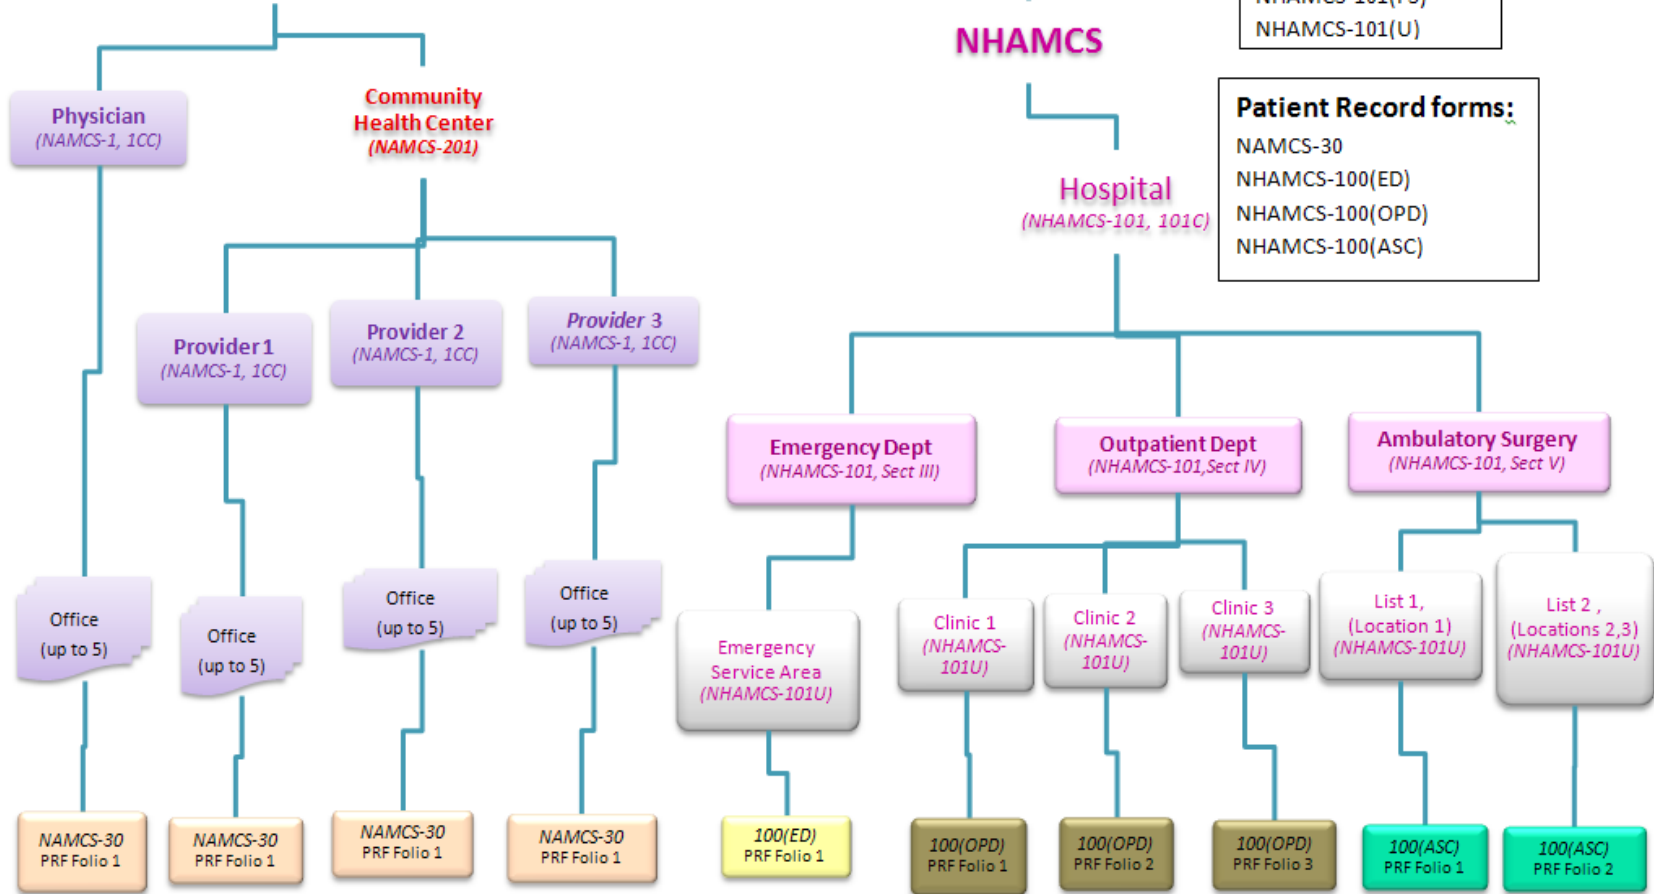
NHAMCS-101(U)

NHAMCS

Patient Record forms:
NAMCS-30
NHAMCS-100(ED)
NHAMCS-100(OPD)
NHAMCS-100(ASC)

Physician
(NAMCS-1, 1CC)

Community Health Center
(NAMCS-201)

Hospital
(NHAMCS-101, 101C)

Provider 1
(NAMCS-1, 1CC)

Provider 2
(NAMCS-1, 1CC)

Provider 3
(NAMCS-1, 1CC)

Emergency Dept
(NHAMCS-101, Sect III)

Outpatient Dept
(NHAMCS-101, Sect IV)

Ambulatory Surgery
(NHAMCS-101, Sect V)

Office
(up to 5)

Office
(up to 5)

Office
(up to 5)

Office
(up to 5)

Emergency Service Area
(NHAMCS-101U)

Clinic 1
(NHAMCS-101U)

Clinic 2
(NHAMCS-101U)

Clinic 3
(NHAMCS-101U)

List 1,
(Location 1)
(NHAMCS-101U)

List 2 ,
(Locations 2,3)
(NHAMCS-101U)

NAMCS-30
PRF Folio 1

NAMCS-30
PRF Folio 1

NAMCS-30
PRF Folio 1

NAMCS-30
PRF Folio 1

100(ED)
PRF Folio 1

100(OPD)
PRF Folio 1

100(OPD)
PRF Folio 2

100(OPD)
PRF Folio 3

100(ASC)
PRF Folio 1

100(ASC)
PRF Folio 2